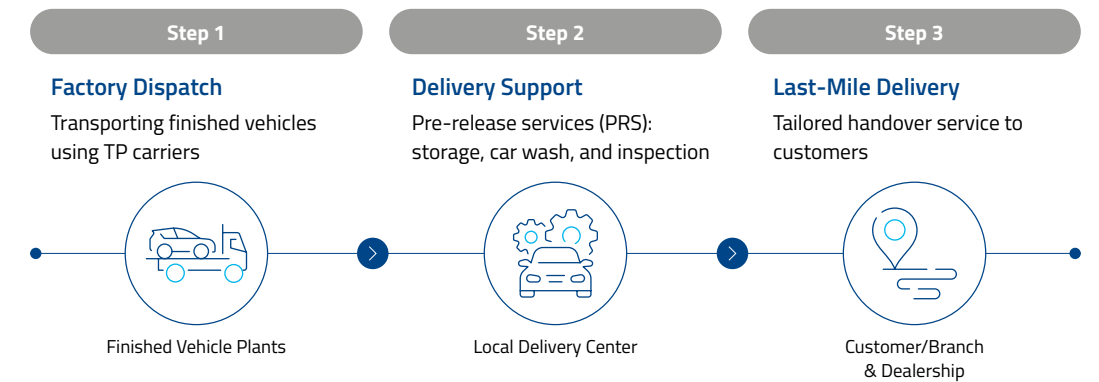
Step 1

Factory Dispatch

Transporting finished vehicles using TP carriers

Step 2

Delivery Support

Pre-release services (PRS): storage, car wash, and inspection

Step 3

Last-Mile Delivery

Tailored handover service to customers

Finished Vehicle Plants

Local Delivery Center

Customer/Branch & Dealership